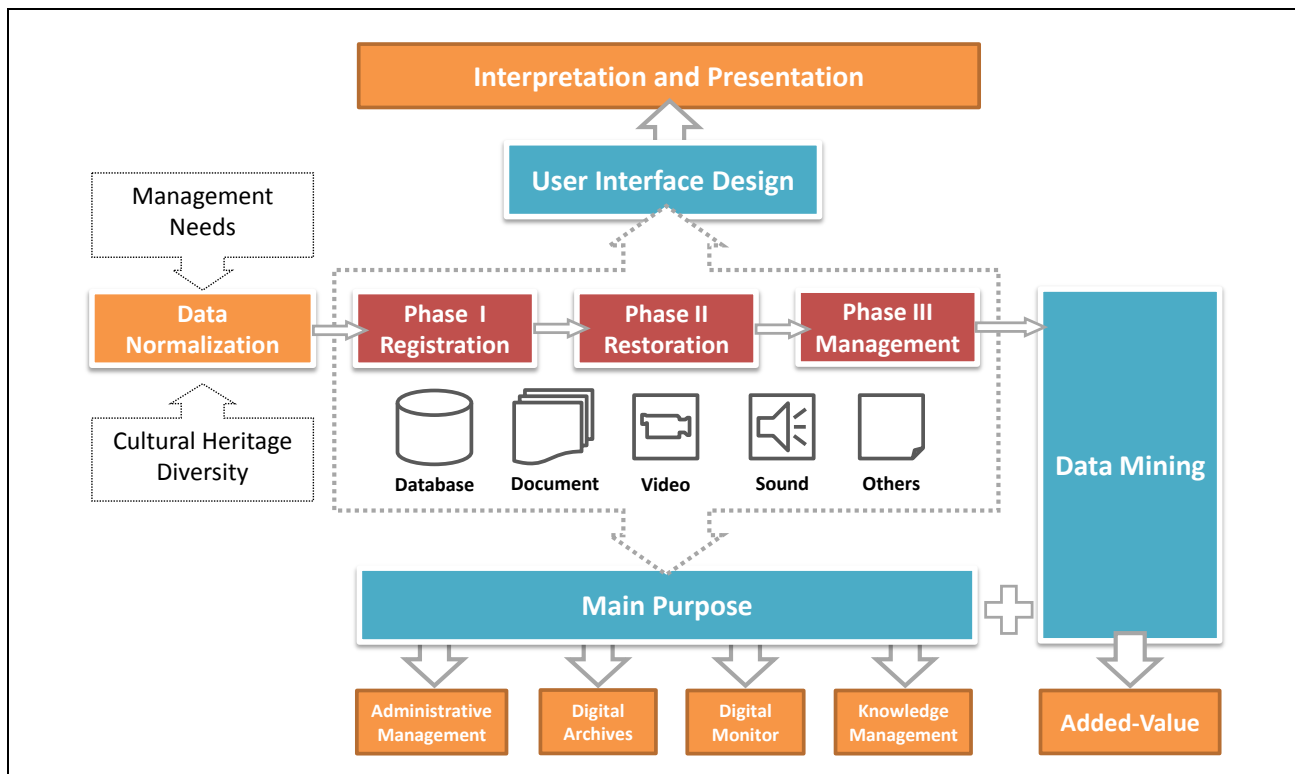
Interpretation and Presentation

User Interface Design

Management Needs

Data Normalization

Cultural Heritage Diversity

Phase I Registration

Phase II Restoration

Phase III Management

Database

Document

Video

Sound

Others

Data Mining

Main Purpose

Administrative Management

Digital Archives

Digital Monitor

Knowledge Management

Added-Value